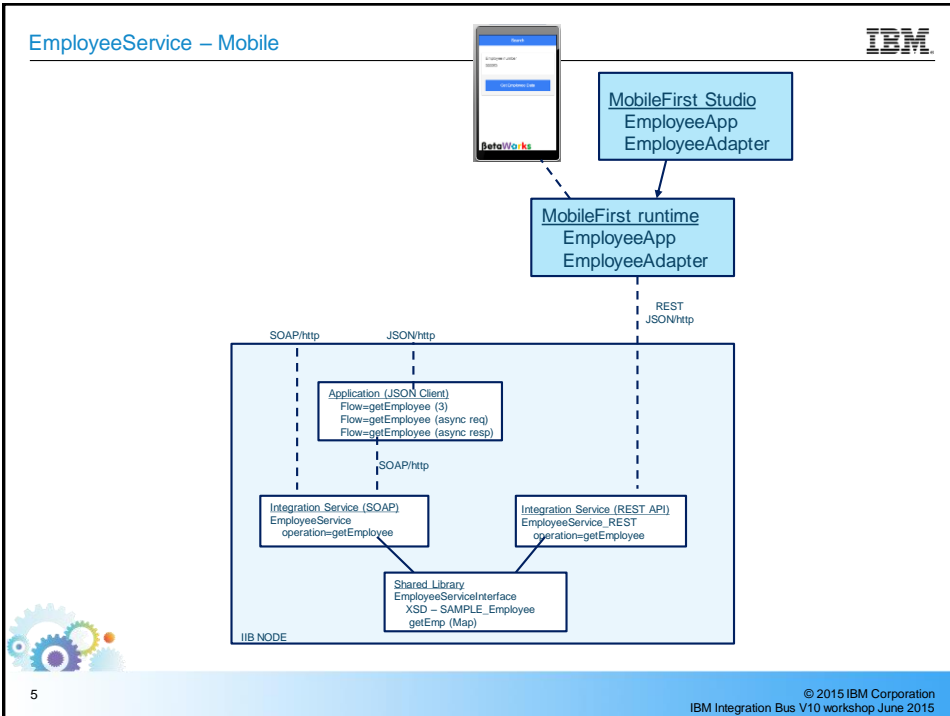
EmployeeService – Mobile

IBM

Search

Employee number

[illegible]

Get Employee Data

BetaWorks

MobileFirst Studio
EmployeeApp
EmployeeAdapter

MobileFirst runtime
EmployeeApp
EmployeeAdapter

REST
JSON/http

SOAP/http

JSON/http

Application (JSON Client)
Flow=getEmployee (3)
Flow=getEmployee (async req)
Flow=getEmployee (async resp)

SOAP/http

Integration Service (SOAP)
EmployeeService
operation=getEmployee

Integration Service (REST API)
EmployeeService_REST
operation=getEmployee

Shared Library
EmployeeServiceInterface
XSD – SAMPLE_Employee
getEmp (Map)

IIB NODE

5

© 2015 IBM Corporation
IBM Integration Bus V10 workshop June 2015